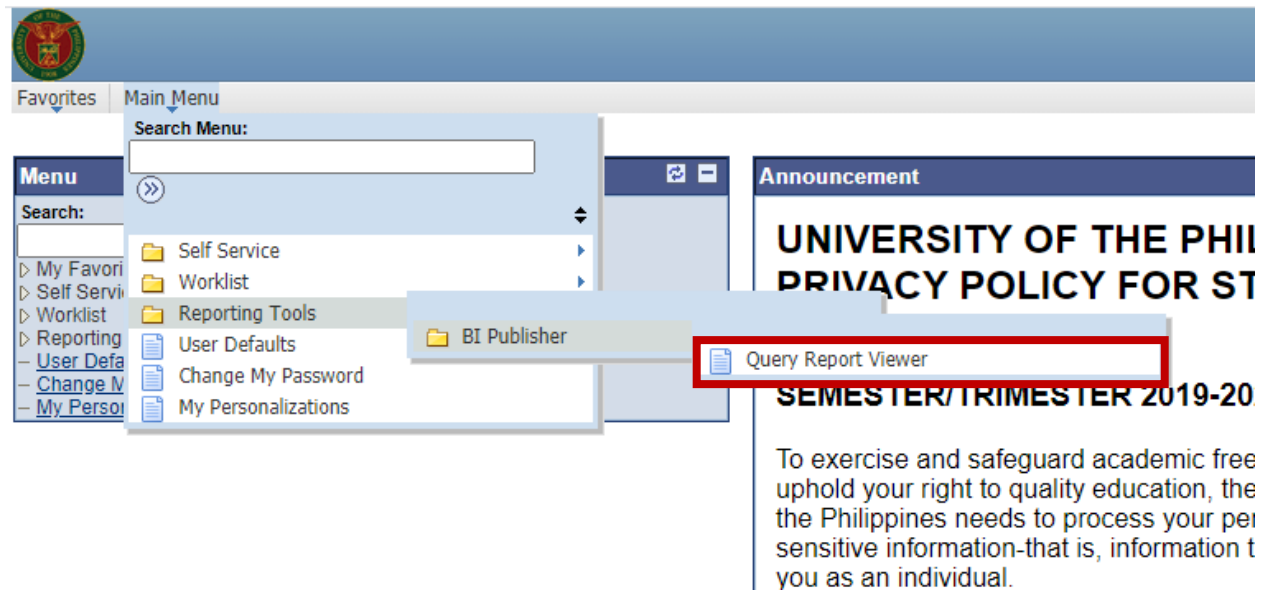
Favorites Main Menu

Search Menu:

Menu

Search:

▷ My Favori
▷ Self Servi
▷ Worklist
▷ Reporting
– User Defa
– Change M
– My Perso

Self Service
Worklist
Reporting Tools
User Defaults
Change My Password
My Personalizations

BI Publisher

Query Report Viewer

Announcement

UNIVERSITY OF THE PHI
PRIVACY POLICY FOR ST

SEMESTER/TRIMESTER 2019-20

To exercise and safeguard academic free uphold your right to quality education, the the Philippines needs to process your per sensitive information-that is, information t you as an individual.